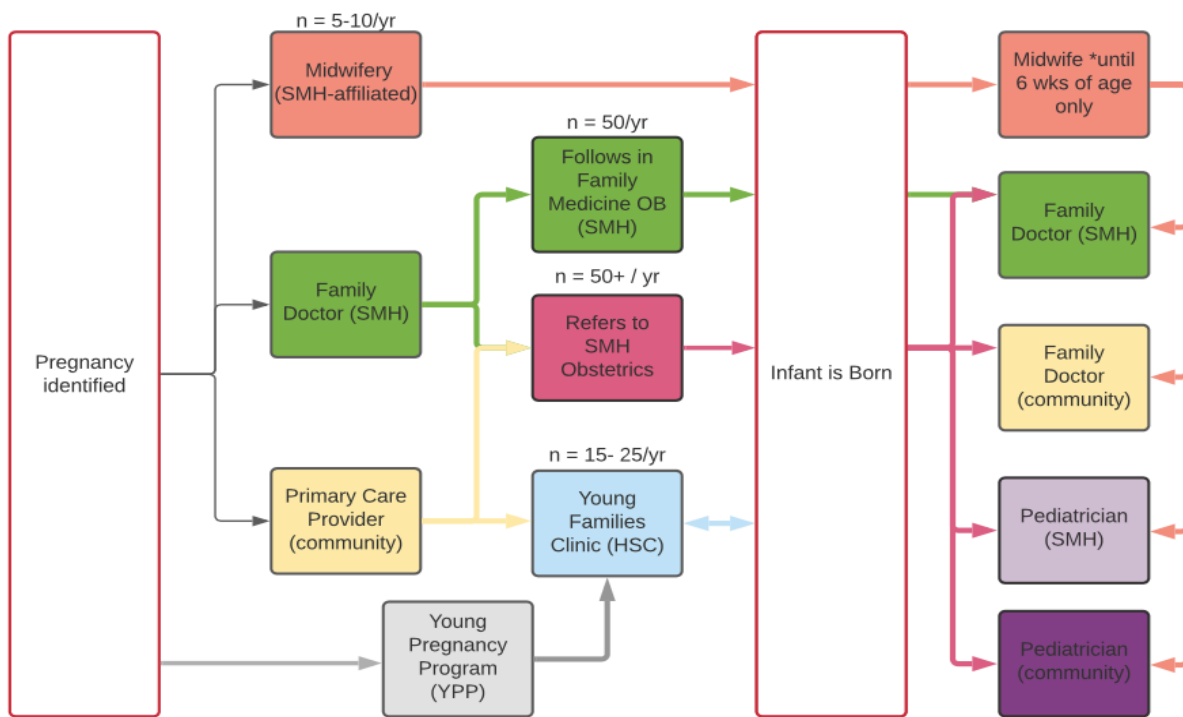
Pregnancy identified

n = 5-10/yr

Midwifery (SMH-affiliated)

Family Doctor (SMH)

Primary Care Provider (community)

Young Pregnancy Program (YPP)

n = 50/yr

Follows in Family Medicine OB (SMH)

n = 50+ / yr

Refers to SMH Obstetrics

n = 15- 25/yr

Young Families Clinic (HSC)

Infant is Born

Midwife *until 6 wks of age only

Family Doctor (SMH)

Family Doctor (community)

Pediatrician (SMH)

Pediatrician (community)